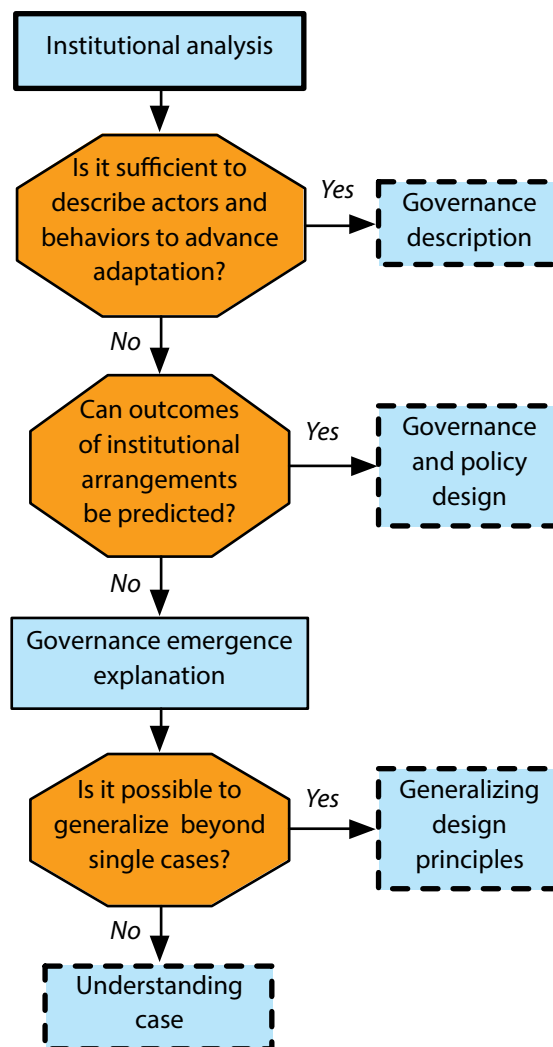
Institutional analysis

Is it sufficient to describe actors and behaviors to advance adaptation?

Yes

Governance description

No

Can outcomes of institutional arrangements be predicted?

Yes

Governance and policy design

No

Governance emergence explanation

Is it possible to generalize beyond single cases?

Yes

Generalizing design principles

No

Understanding case